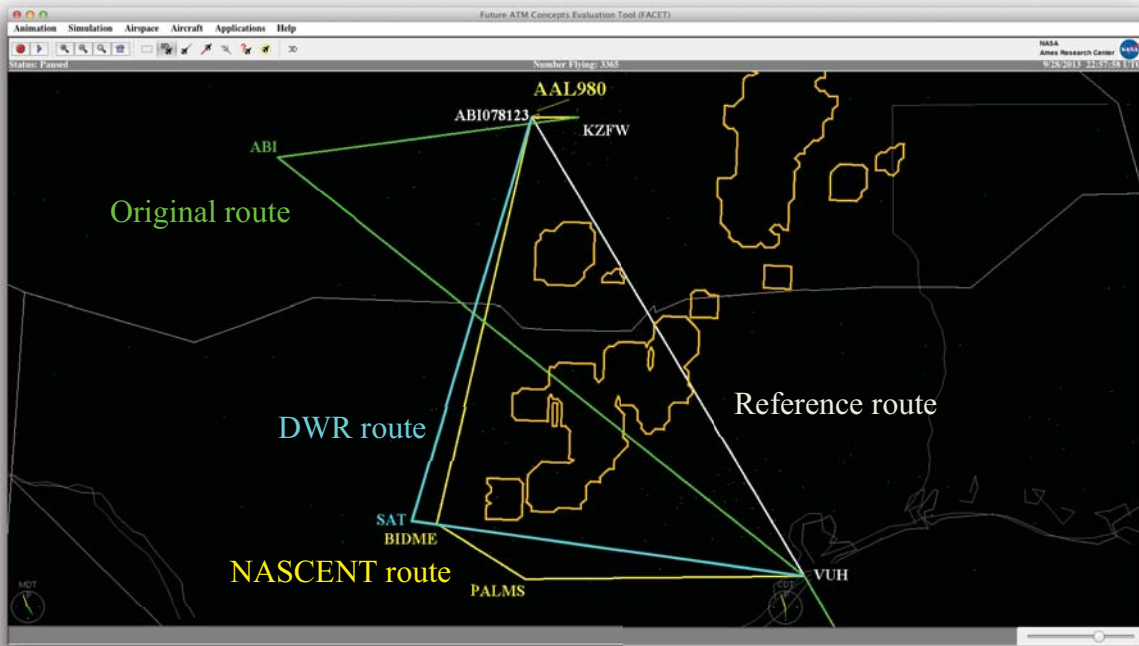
Future ATM Concepts Evaluation Tool (FACET)

Animation Simulation Airspace Aircraft Applications Help

3D

NASA
Ames Research Center

Status: Paused

Number Flying: 3365

9/26/2013 22:57:58 UT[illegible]

AAL980

ABI078123

KZFW

ABI

Original route

DWR route

Reference route

SAT

BIDME

NASCENT route

PALMS

VUH

MDT

CDT